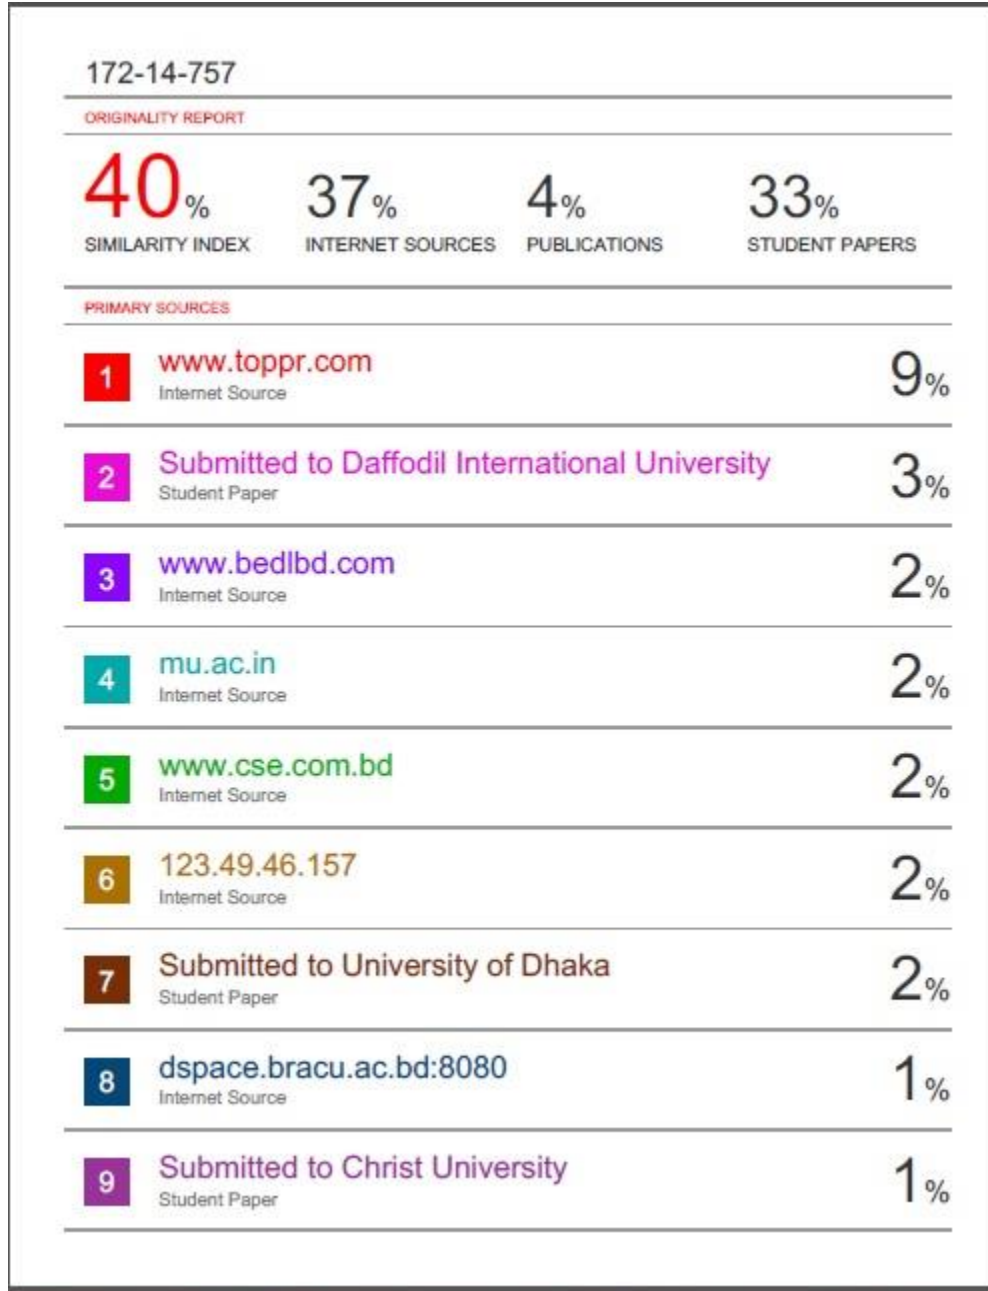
172-14-757

ORIGINALITY REPORT

40% SIMILARITY INDEX

37% INTERNET SOURCES

4% PUBLICATIONS

33% STUDENT PAPERS

PRIMARY SOURCES

| | | |
|---|---|---|
| 1 | www.toppr.com<br>Internet Source | 9% |
| 2 | Submitted to Daffodil International University<br>Student Paper | 3% |
| 3 | www.bedlbd.com<br>Internet Source | 2% |
| 4 | mu.ac.in<br>Internet Source | 2% |
| 5 | www.cse.com.bd<br>Internet Source | 2% |
| 6 | 123.49.46.157<br>Internet Source | 2% |
| 7 | Submitted to University of Dhaka<br>Student Paper | 2% |
| 8 | dspace.bracu.ac.bd:8080<br>Internet Source | 1% |
| 9 | Submitted to Christ University<br>Student Paper | 1% |